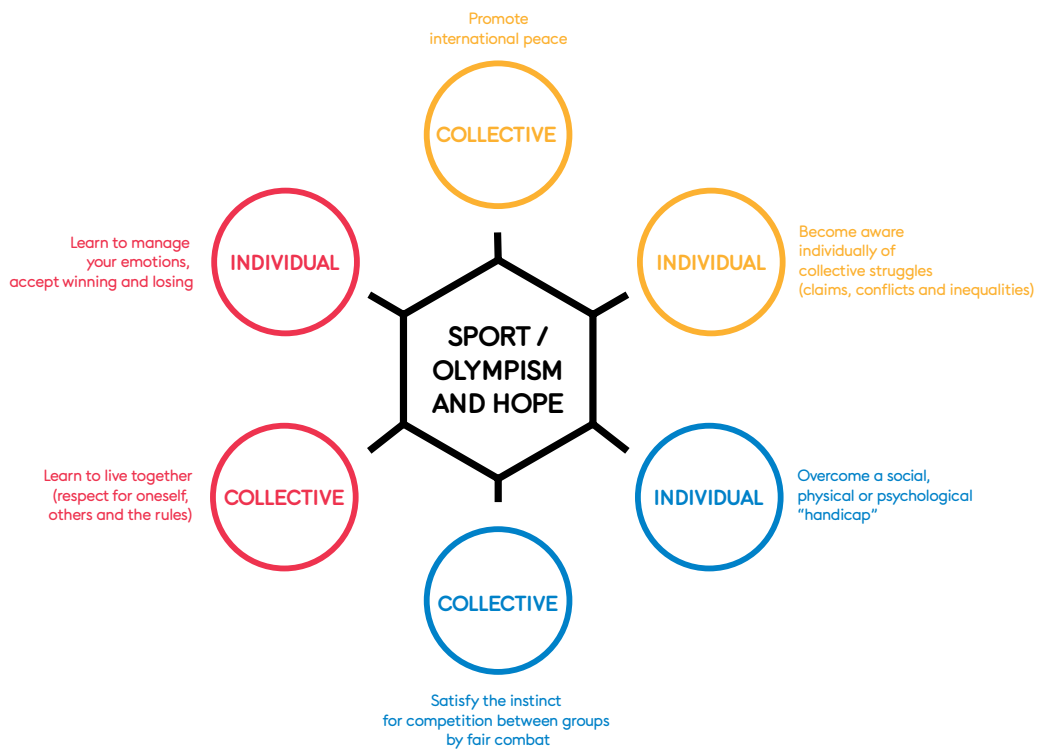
Promote international peace

COLLECTIVE

Learn to manage your emotions, accept winning and losing

INDIVIDUAL

INDIVIDUAL

Become aware individually of collective struggles (claims, conflicts and inequalities)

SPORT / OLYMPISM AND HOPE

Learn to live together (respect for oneself, others and the rules)

COLLECTIVE

INDIVIDUAL

Overcome a social, physical or psychological "handicap"

COLLECTIVE

Satisfy the instinct for competition between groups by fair combat